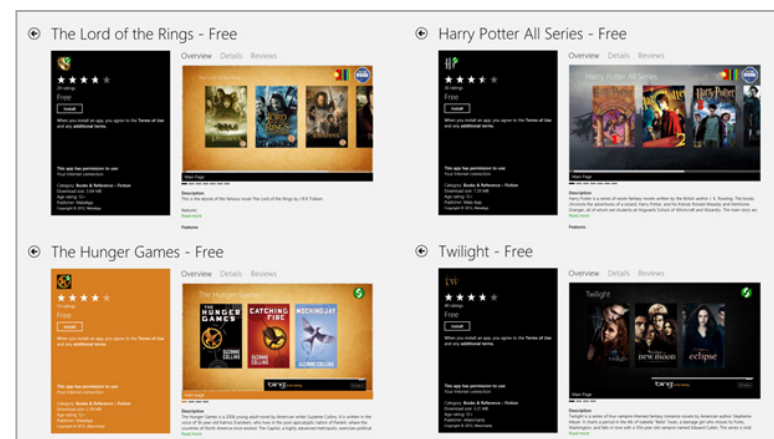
The Lord of the Rings - Free

Overview Details Reviews

25 ratings

Free

Install

When you install an app, you agree to the Terms of Use and any additional terms.

This app has permission to use:
Your Internet connection

Category: Books & Reference › Fiction
Download size: 3.64 MB
Age rating: 12+
Publisher: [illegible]
Copyright © 2012, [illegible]

Main Page

Description
This is the ebook of the famous novel The Lord of the Rings by J.R.R Tolkien.

Features
Read more

Features

Harry Potter All Series - Free

Overview Details Reviews

30 ratings

Free

Install

When you install an app, you agree to the Terms of Use and any additional terms.

This app has permission to use:
Your Internet connection

Category: Books & Reference › Fiction
Download size: 7.35 MB
Age rating: 12+
Publisher: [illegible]
Copyright © 2012, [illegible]

Harry Potter All Series

Main Page

Description
Harry Potter is a series of seven fantasy novels written by the British author J. K. Rowling. The books chronicle the adventures of a wizard, Harry Potter, and his friends Ronald Weasley and Hermione Granger, all of whom are students at Hogwarts School of Witchcraft and Wizardry. The main story arc
Read more

Features

The Hunger Games - Free

Overview Details Reviews

29 ratings

Free

Install

When you install an app, you agree to the Terms of Use and any additional terms.

This app has permission to use:
Your Internet connection

Category: Books & Reference › Fiction
Download size: 2.10 MB
Age rating: 12+
Publisher: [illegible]
Copyright © 2012, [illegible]

The Hunger Games

THE HUNGER GAMES
SUZANNE COLLINS

CATCHING FIRE
SUZANNE COLLINS

MOCKINGJAY
SUZANNE COLLINS

Main page

bing

Description
The Hunger Games is a 2008 young adult novel by American writer Suzanne Collins. It is written in the voice of 16-year-old Katniss Everdeen, who lives in the post-apocalyptic nation of Panem, where the countries of North America once existed. The Capitol, a highly advanced metropolis, exercises political
Read more

Twilight - Free

Overview Details Reviews

40 ratings

Free

Install

When you install an app, you agree to the Terms of Use and any additional terms.

This app has permission to use:
Your Internet connection

Category: Books & Reference › Fiction
Download size: 3.31 MB
Age rating: 12+
Publisher: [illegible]
Copyright © 2012, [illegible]

Twilight

new moon

eclipse

bing

Main Page

Description
Twilight is a series of four vampire-themed fantasy romance novels by American author Stephenie Meyer. It charts a period in the life of Isabella "Bella" Swan, a teenage girl who moves to Forks, Washington, and falls in love with a 104-year-old vampire named Edward Cullen. The series is told
Read more